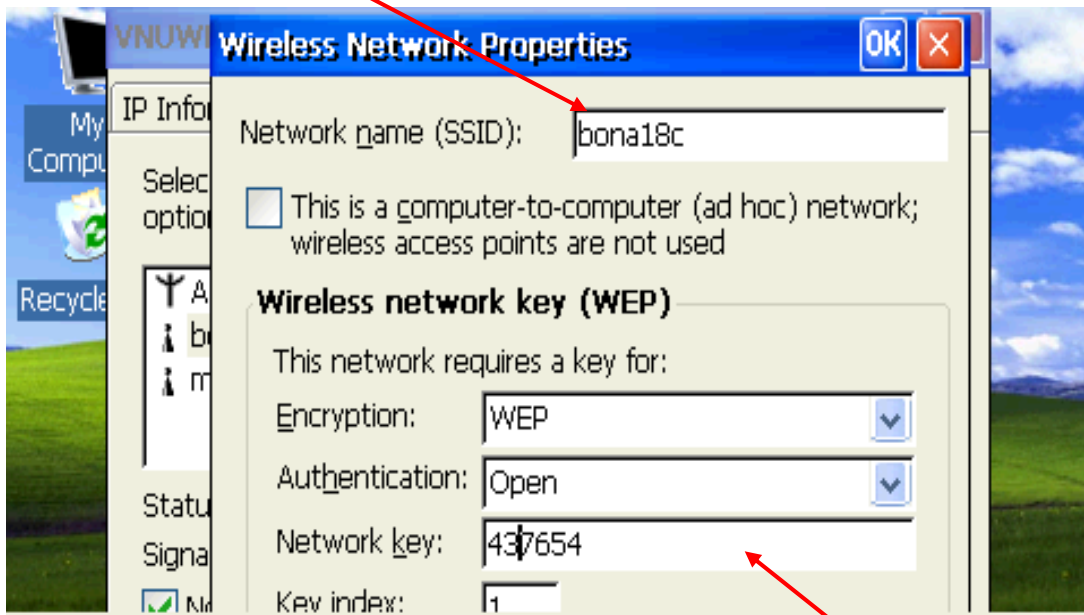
My Compu

Recycle

VNUWI

IP Infor

Selec
option

A
b
m

Statu
Signa
N

Wireless Network Properties

OK

Network name (SSID): bona18c

This is a computer-to-computer (ad hoc) network; wireless access points are not used

Wireless network key (WEP)

This network requires a key for:

Encryption: WEP

Authentication: Open

Network key: 437654

Key index: 1